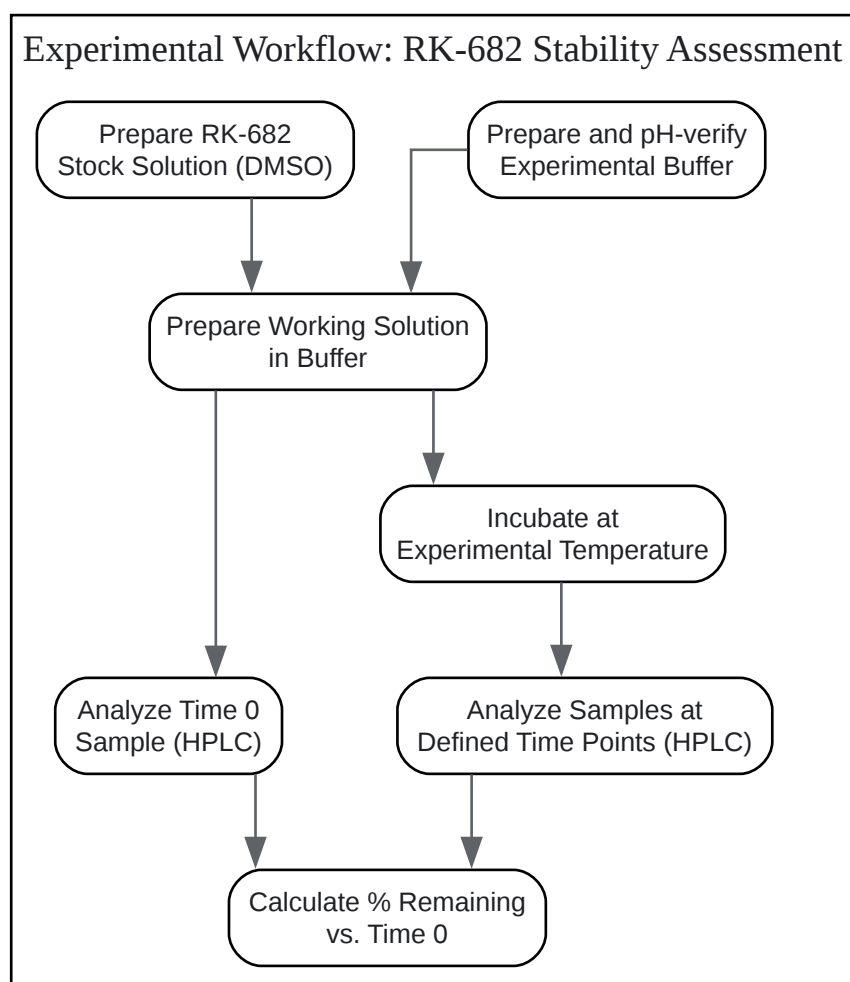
Experimental Workflow: RK-682 Stability Assessment

Prepare RK-682 Stock Solution (DMSO)

Prepare and pH-verify Experimental Buffer

Prepare Working Solution in Buffer

Incubate at Experimental Temperature

Analyze Time 0 Sample (HPLC)

Analyze Samples at Defined Time Points (HPLC)

Calculate % Remaining vs. Time 0